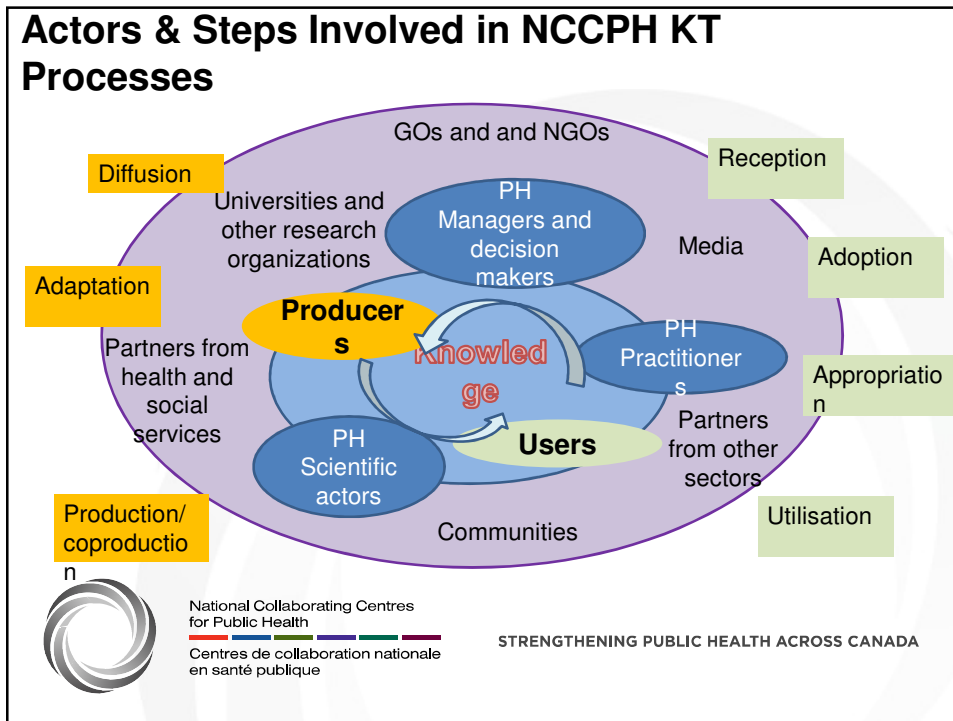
Actors & Steps Involved in NCCPH KT Processes

GOs and and NGOs

Diffusion

Reception

Universities and other research organizations

PH Managers and decision makers

Media

Adoption

Adaptation

Producer s

Knowled ge

PH Practitioner s

Partners from health and social services

Appropriatio n

Users

Partners from other sectors

PH Scientific actors

Production/ coproductio n

Communities

Utilisation

National Collaborating Centres for Public Health

Centres de collaboration nationale en santé publique

STRENGTHENING PUBLIC HEALTH ACROSS CANADA